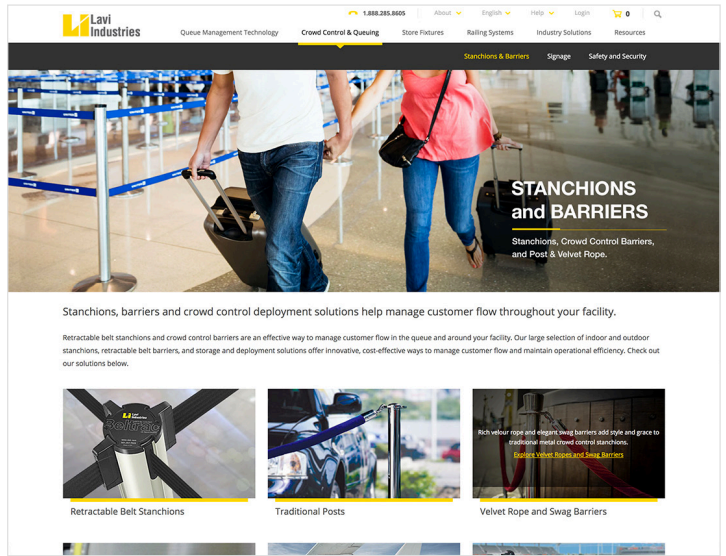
Lavi Industries

1.888.285.8605 About English Help Login 0

Queue Management Technology Crowd Control & Queuing Store Fixtures Railing Systems Industry Solutions Resources

Stanchions & Barriers Signage Safety and Security

STANCHIONS and BARRIERS

Stanchions, Crowd Control Barriers, and Post & Velvet Rope.

Stanchions, barriers and crowd control deployment solutions help manage customer flow throughout your facility.

Retractable belt stanchions and crowd control barriers are an effective way to manage customer flow in the queue and around your facility. Our large selection of indoor and outdoor stanchions, retractable belt barriers, and storage and deployment solutions offer innovative, cost-effective ways to manage customer flow and maintain operational efficiency. Check out our solutions below.

Beltrac

Rich velour rope and elegant swag barriers add style and grace to traditional metal crowd control stanchions.

Explore Velvet Ropes and Swag Barriers

Retractable Belt Stanchions

Traditional Posts

Velvet Rope and Swag Barriers